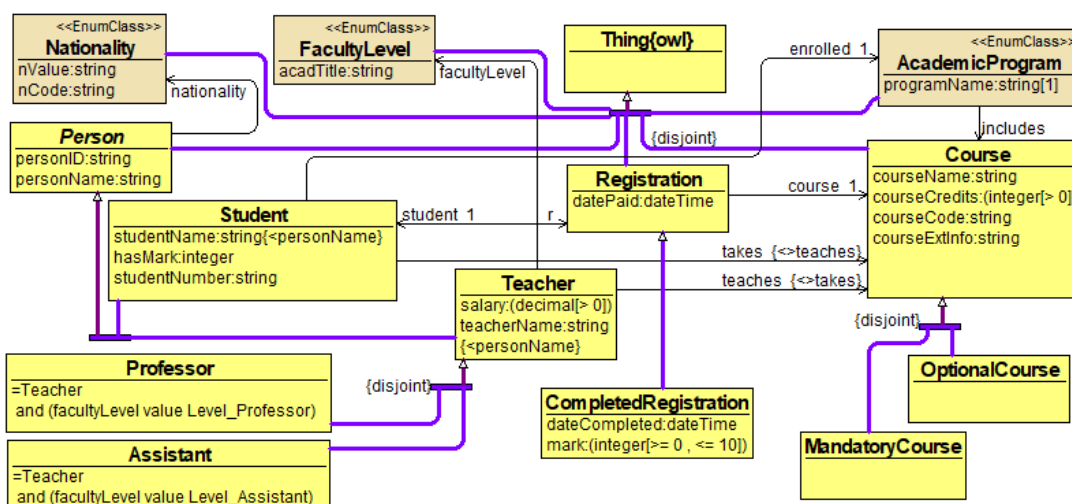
<<EnumClass>>
Nationality
nValue:string
nCode:string

<<EnumClass>>
FacultyLevel
acadTitle:string

Thing{owl}

<<EnumClass>>
AcademicProgram
programName:string[1]

enrolled 1

facultyLevel

nationality

Person
personID:string
personName:string

{disjoint}

includes

Course
courseName:string
courseCredits:(integer[> 0]
courseCode:string
courseExtInfo:string

Registration
datePaid:dateTime

course 1

Student
studentName:string{<personName}
hasMark:integer
studentNumber:string

student 1

r

takes {<>teaches}

teaches {<>takes}

Teacher
salary:(decimal[> 0])
teacherName:string
{<personName}

{disjoint}

Professor
=Teacher
and (facultyLevel value Level_Professor)

{disjoint}

OptionalCourse

CompletedRegistration
dateCompleted:dateTime
mark:(integer[>= 0 , <= 10])

MandatoryCourse

Assistant
=Teacher
and (facultyLevel value Level_Assistant)